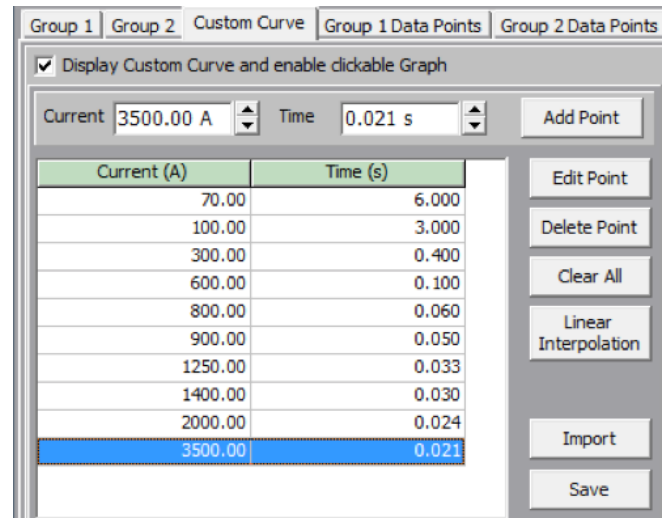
Group 1 | Group 2 | Custom Curve | Group 1 Data Points | Group 2 Data Points

Display Custom Curve and enable clickable Graph

Current 3500.00 A Time 0.021 s Add Point

| Current (A) | Time (s) |
|---|---|
| 70.00 | 6.000 |
| 100.00 | 3.000 |
| 300.00 | 0.400 |
| 600.00 | 0.100 |
| 800.00 | 0.060 |
| 900.00 | 0.050 |
| 1250.00 | 0.033 |
| 1400.00 | 0.030 |
| 2000.00 | 0.024 |
| 3500.00 | 0.021 |

Edit Point

Delete Point

Clear All

Linear Interpolation

Import

Save